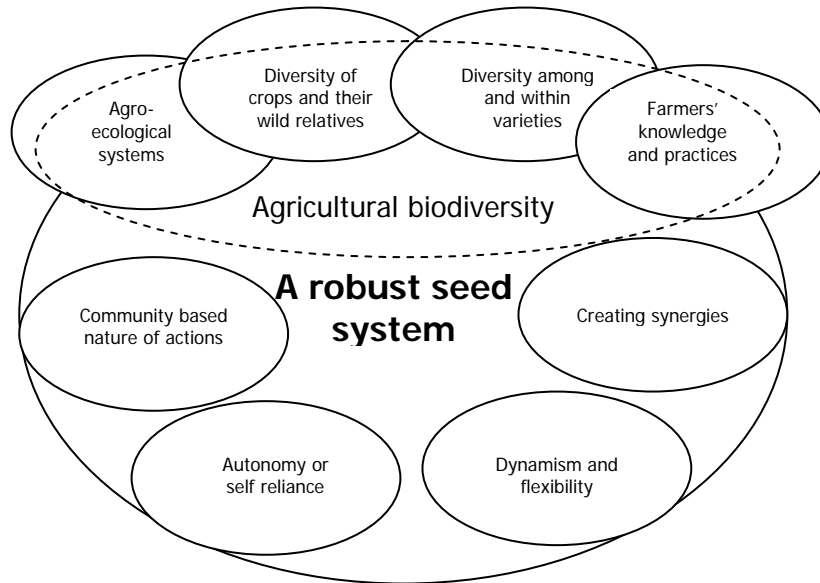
Agro-ecological systems

Diversity of crops and their wild relatives

Diversity among and within varieties

Farmers' knowledge and practices

Agricultural biodiversity

A robust seed system

Community based nature of actions

Creating synergies

Autonomy or self reliance

Dynamism and flexibility